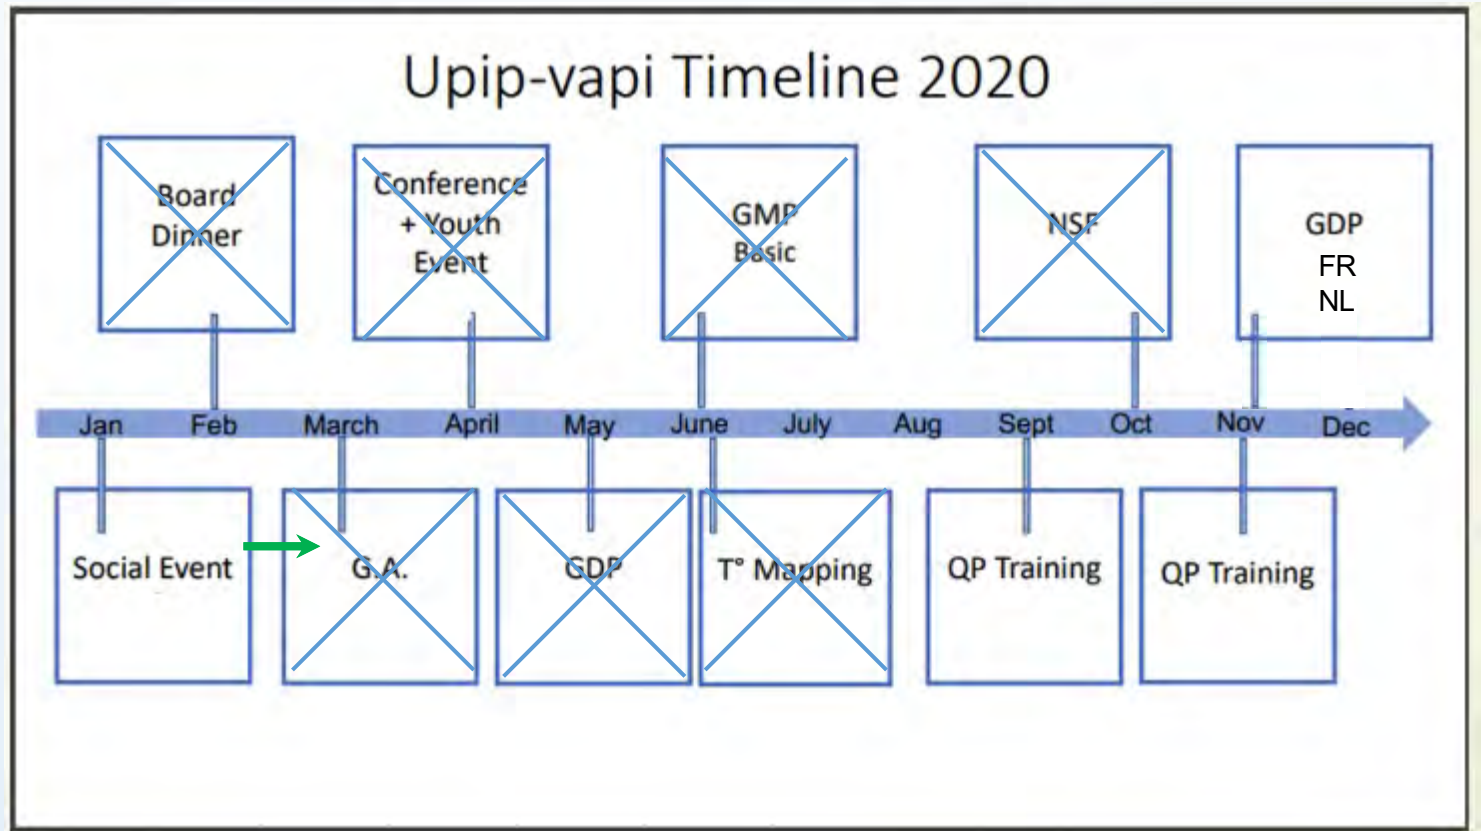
Upip-vapi Timeline 2020

Board Dinner

Conference + Youth Event

GMP Basic

NSF

GDP
FR
NL

Jan Feb March April May June July Aug Sept Oct Nov Dec

Social Event

G.A.

GDP

T° Mapping

QP Training

QP Training